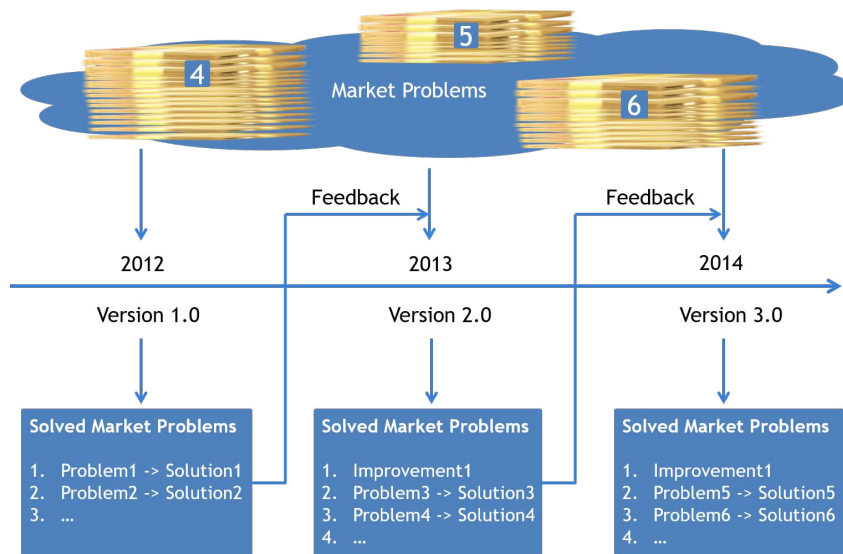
4

5

Market Problems

6

Feedback

Feedback

2012

2013

2014

Version 1.0

Version 2.0

Version 3.0

**Solved Market Problems**

1. Problem1 -> Solution1
2. Problem2 -> Solution2
3. ...

**Solved Market Problems**

1. Improvement1
2. Problem3 -> Solution3
3. Problem4 -> Solution4
4. ...

**Solved Market Problems**

1. Improvement1
2. Problem5 -> Solution5
3. Problem6 -> Solution6
4. ...